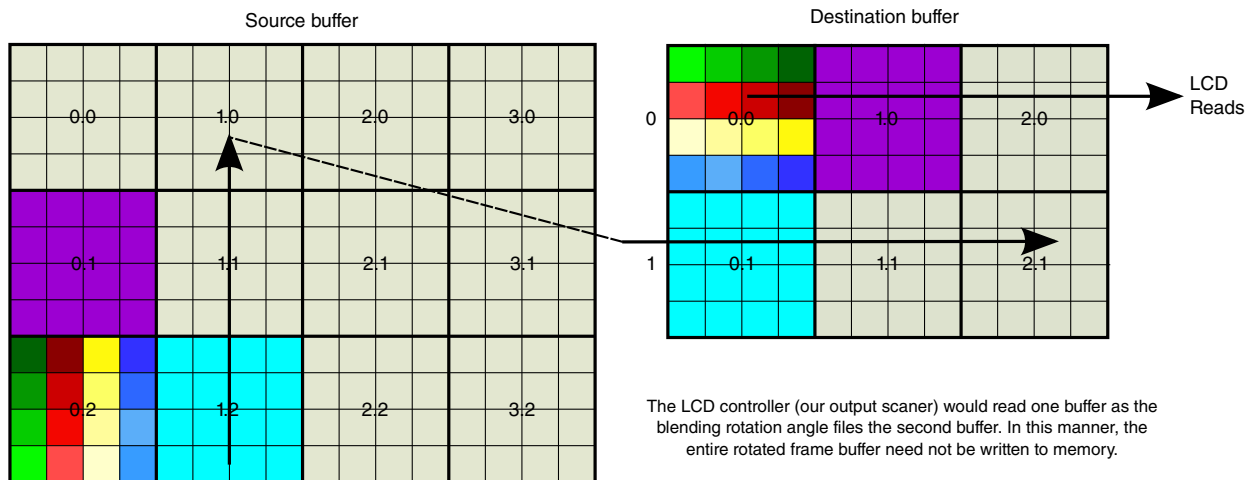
Source buffer

| 0.0 | 1.0 | 2.0 | 3.0 |
|---|---|---|---|
| 0.1 | 1.1 | 2.1 | 3.1 |
| 0.2 | 1.2 | 2.2 | 3.2 |

Destination buffer

| | | | |
|---|---|---|---|
| 0 | 0.0 | 1.0 | 2.0 |
| 1 | 0.1 | 1.1 | 2.1 |

LCD Reads

The LCD controller (our output scaner) would read one buffer as the blending rotation angle files the second buffer. In this manner, the entire rotated frame buffer need not be written to memory.